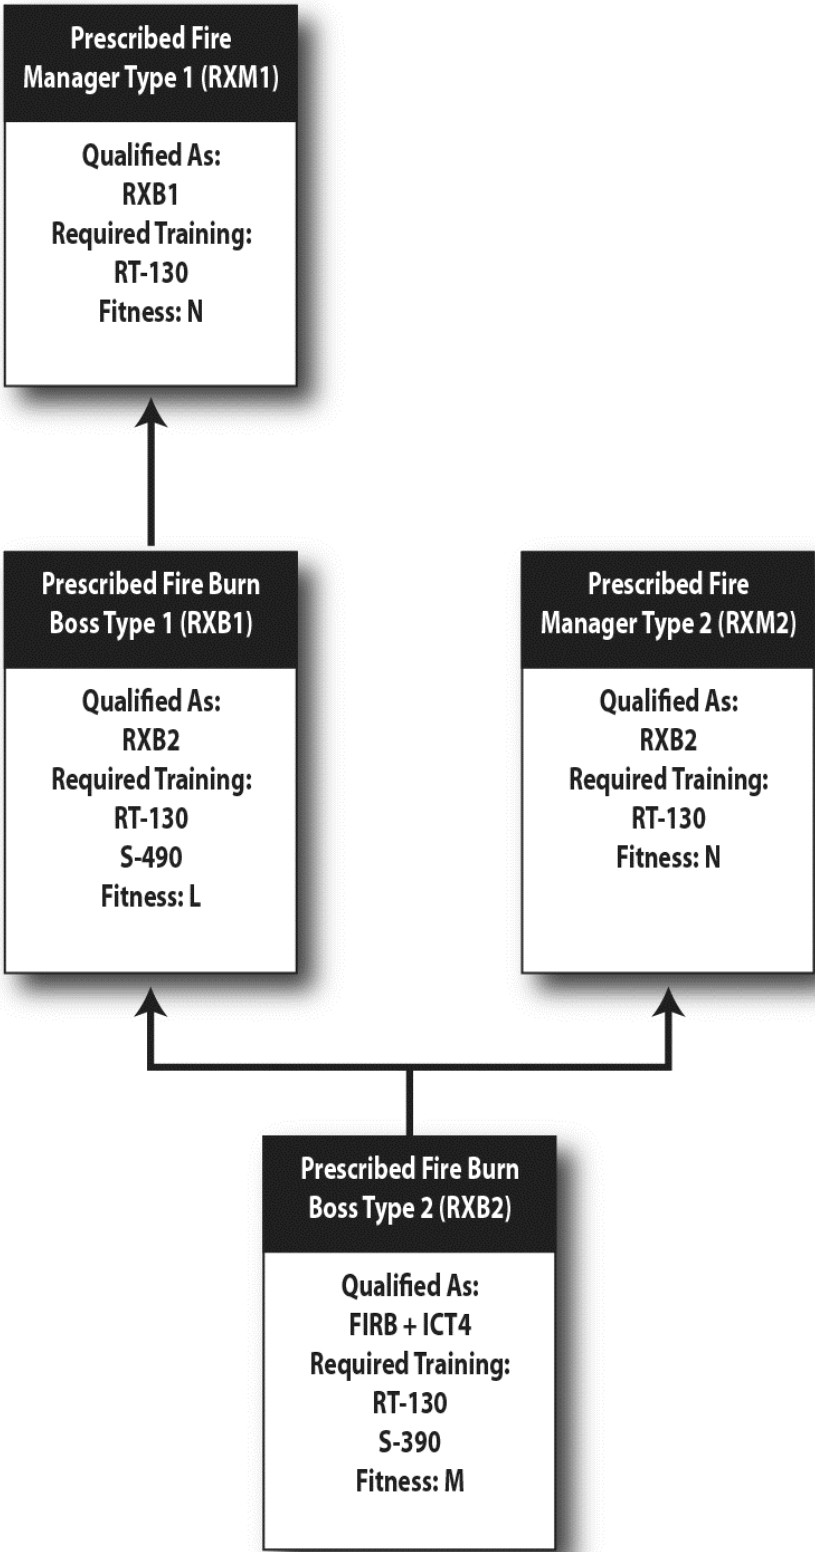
Prescribed Fire Manager Type 1 (RXM1)

Qualified As:
RXB1
Required Training:
RT-130
Fitness: N

Prescribed Fire Burn Boss Type 1 (RXB1)

Qualified As:
RXB2
Required Training:
RT-130
S-490
Fitness: L

Prescribed Fire Manager Type 2 (RXM2)

Qualified As:
RXB2
Required Training:
RT-130
Fitness: N

Prescribed Fire Burn Boss Type 2 (RXB2)

Qualified As:
FIRB + ICT4
Required Training:
RT-130
S-390
Fitness: M